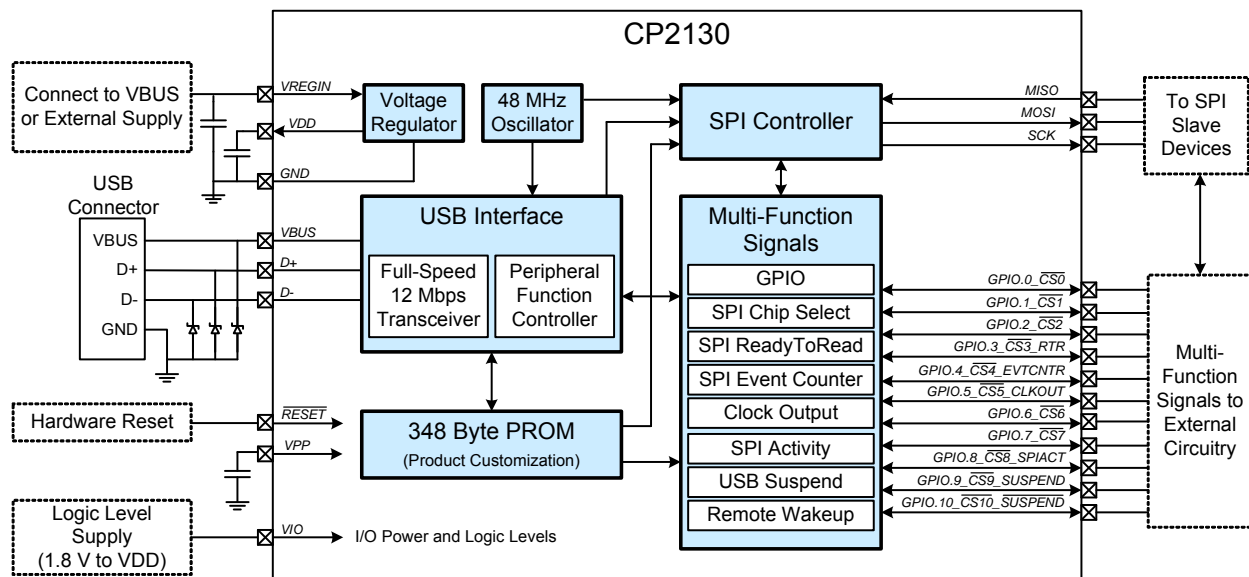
CP2130

Connect to VBUS or External Supply

VREGIN

VDD

GND

Voltage Regulator

48 MHz Oscillator

SPI Controller

MISO

MOSI

SCK

To SPI Slave Devices

USB Connector

VBUS

D+

D-

GND

VBUS

D+

D-

USB Interface

Full-Speed 12 Mbps Transceiver

Peripheral Function Controller

Multi-Function Signals

GPIO

SPI Chip Select

SPI ReadyToRead

SPI Event Counter

Clock Output

SPI Activity

USB Suspend

Remote Wakeup

GPIO.0_$\overline{CS0}$

GPIO.1_$\overline{CS1}$

GPIO.2_$\overline{CS2}$

GPIO.3_$\overline{CS3}$_RTR

GPIO.4_$\overline{CS4}$_EVTCNTR

GPIO.5_$\overline{CS5}$_CLKOUT

GPIO.6_$\overline{CS6}$

GPIO.7_$\overline{CS7}$

GPIO.8_$\overline{CS8}$_SPIACT

GPIO.9_$\overline{CS9}$_SUSPEND

GPIO.10_$\overline{CS10}$_$\overline{SUSPEND}$

Multi-Function Signals to External Circuitry

Hardware Reset

$\overline{RESET}$

VPP

348 Byte PROM

(Product Customization)

Logic Level Supply (1.8 V to VDD)

VIO

I/O Power and Logic Levels